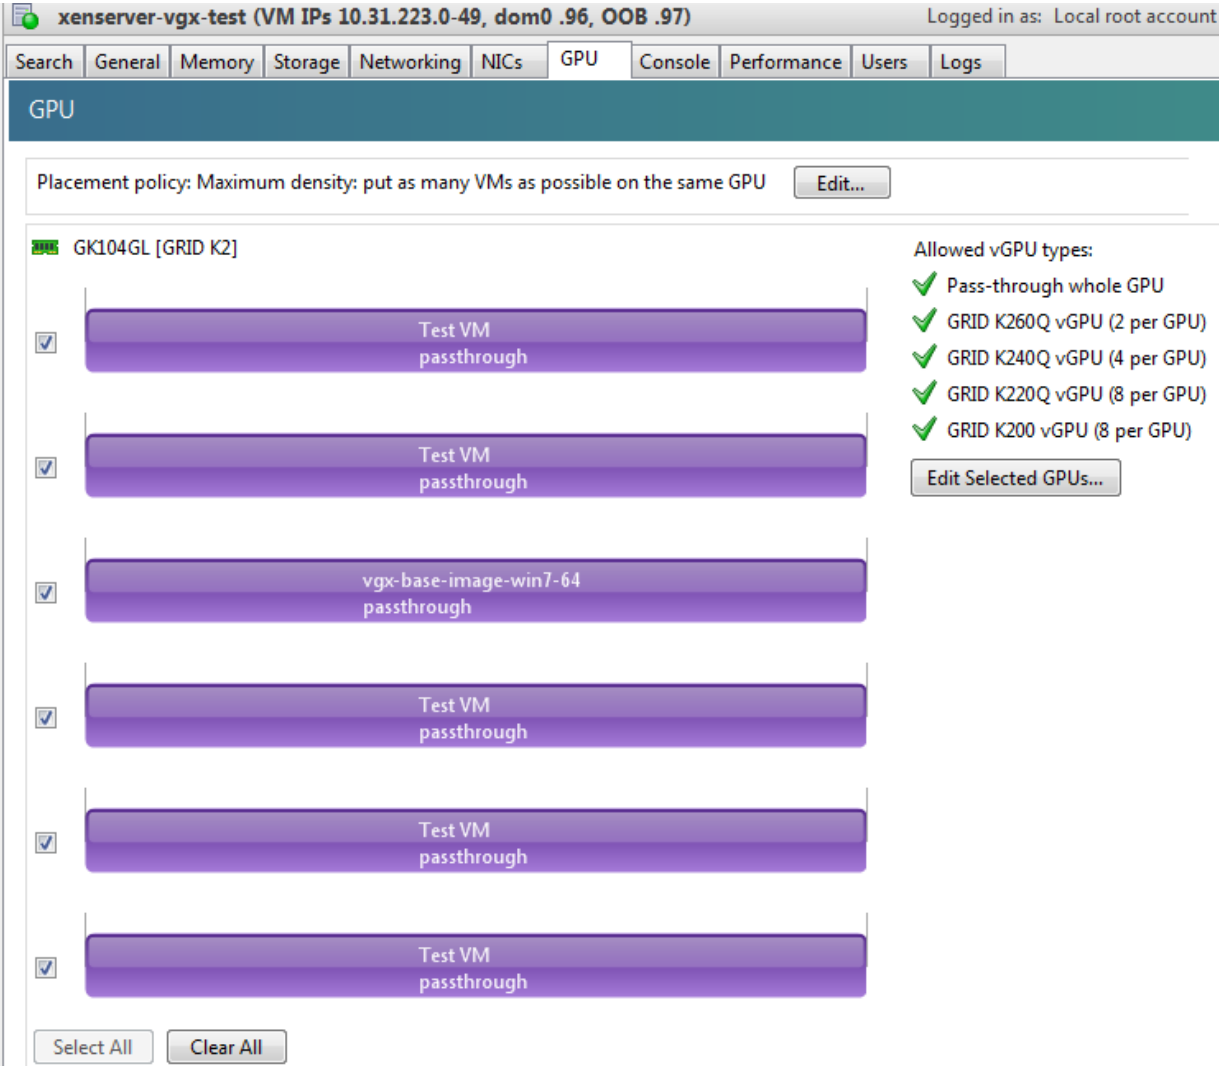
xenserver-vgx-test (VM IPs 10.31.223.0-49, dom0 .96, OOB .97)
Logged in as: Local root account

Search General Memory Storage Networking NICs GPU Console Performance Users Logs

GPU

Placement policy: Maximum density: put as many VMs as possible on the same GPU
Edit...

GK104GL [GRID K2]

Test VM
passthrough

Test VM
passthrough

vgx-base-image-win7-64
passthrough

Test VM
passthrough

Test VM
passthrough

Test VM
passthrough

Allowed vGPU types:
Pass-through whole GPU
GRID K260Q vGPU (2 per GPU)
GRID K240Q vGPU (4 per GPU)
GRID K220Q vGPU (8 per GPU)
GRID K200 vGPU (8 per GPU)
Edit Selected GPUs...

Select All
Clear All